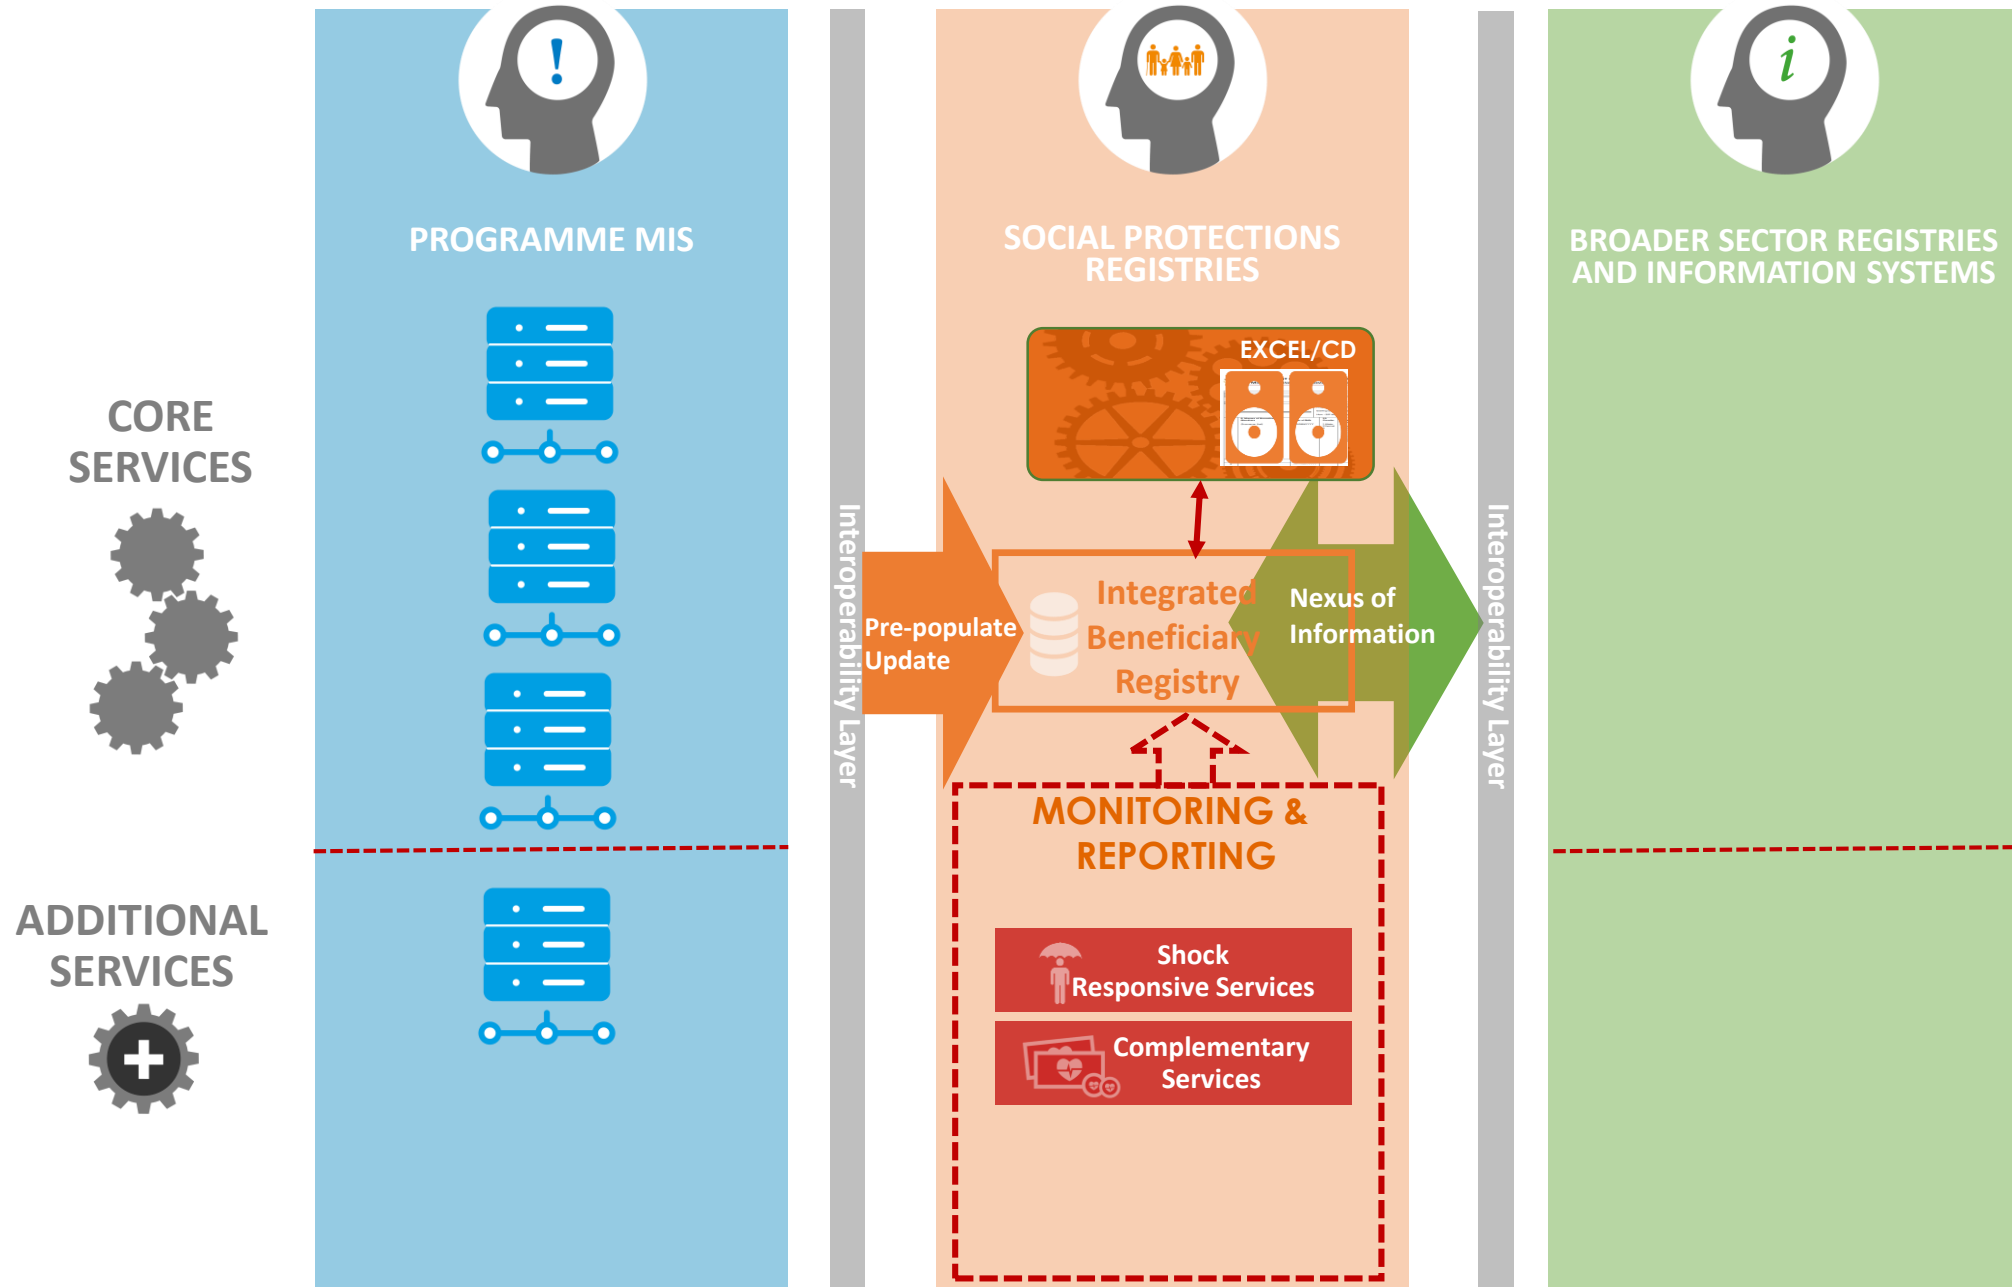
!

PROGRAMME MIS

SOCIAL PROTECTIONS REGISTRIES

i

BROADER SECTOR REGISTRIES AND INFORMATION SYSTEMS

CORE SERVICES

ADDITIONAL SERVICES

Interoperability Layer

EXCEL/CD

Pre-populate Update

Integrated Beneficiary Registry

Nexus of Information

Interoperability Layer

MONITORING & REPORTING

Shock Responsive Services

Complementary Services